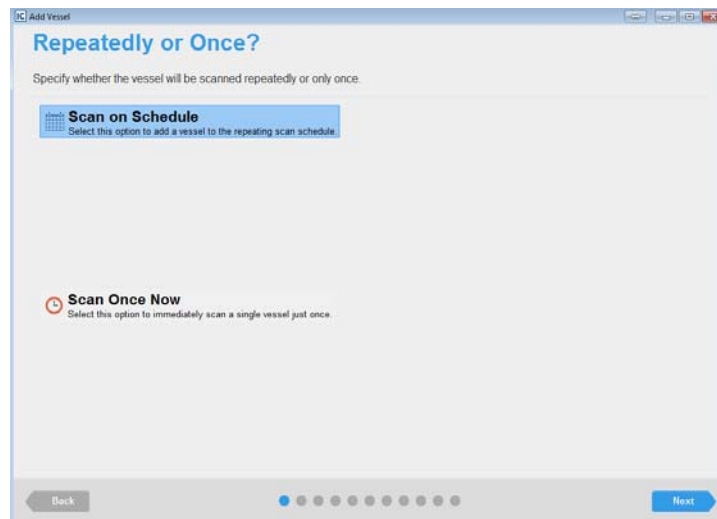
IC Add Vessel

Repeatedly or Once?

Specify whether the vessel will be scanned repeatedly or only once.

Scan on Schedule
Select this option to add a vessel to the repeating scan schedule.

Scan Once Now
Select this option to immediately scan a single vessel just once.

Back

Next